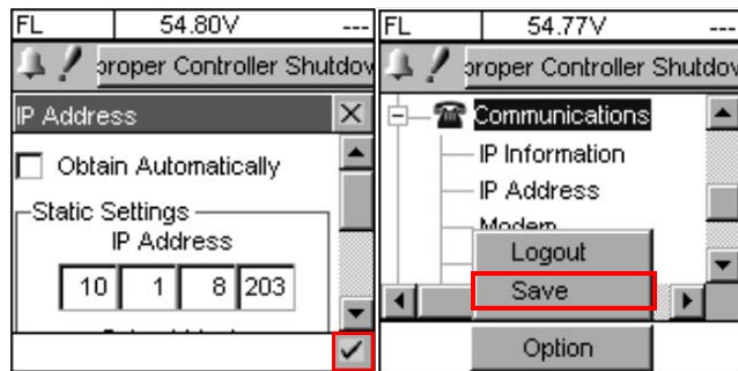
FL 54.80V ---

oroper Controller Shutdov

IP Address

Obtain Automatically

Static Settings

IP Address

| 10 | 1 | 8 | 203 |
|---|---|---|---|

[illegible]

FL 54.77V ---

oroper Controller Shutdov

Communications

IP Information

IP Address

Modem

Logout

Save

Option